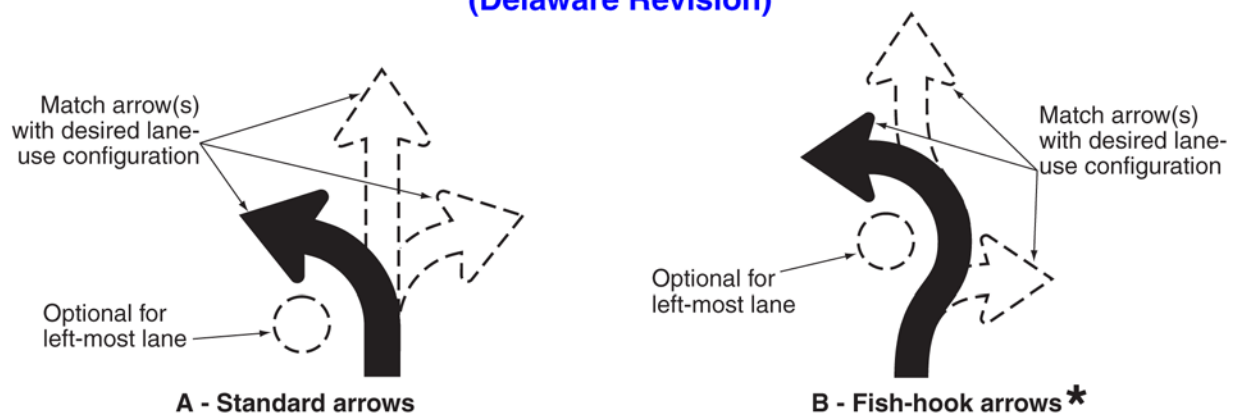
(Delaware Revision)

Match arrow(s) with desired lane-use configuration

Optional for left-most lane

A - Standard arrows

Match arrow(s) with desired lane-use configuration

Optional for left-most lane

B - Fish-hook arrows *